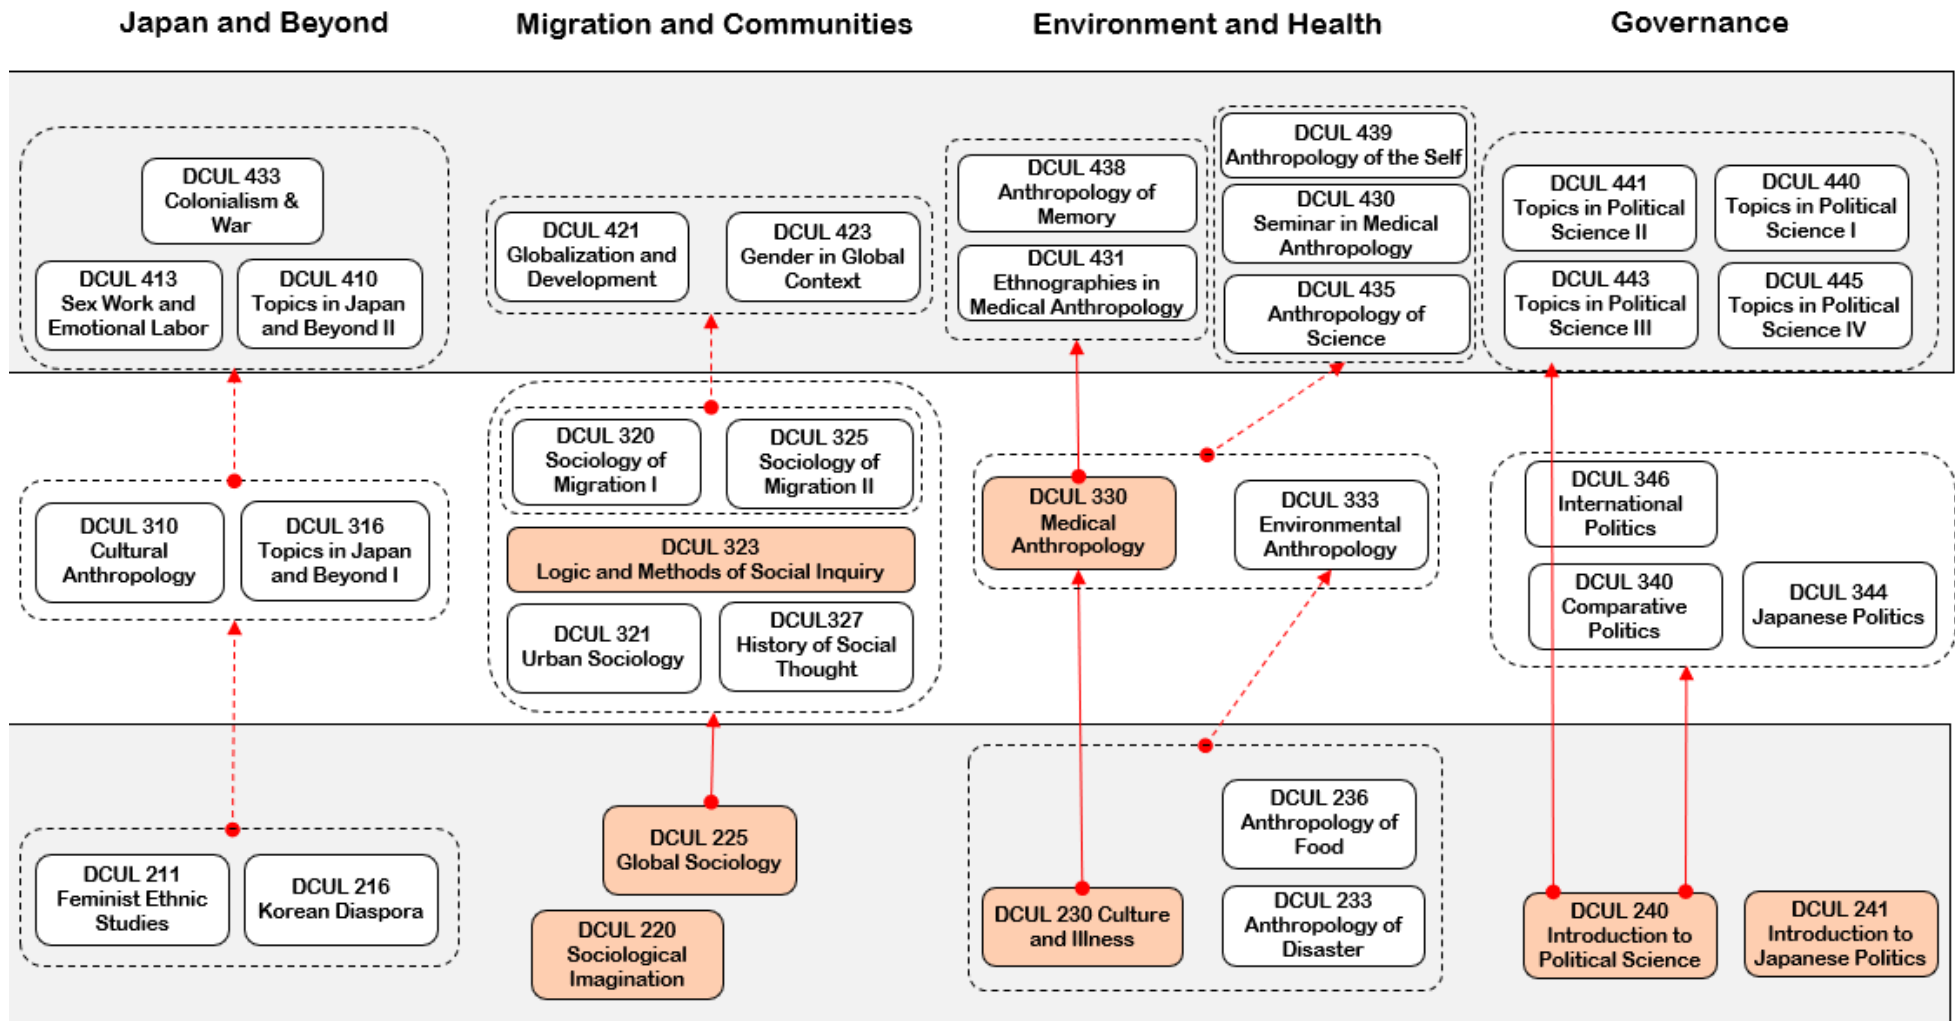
Japan and Beyond

Migration and Communities

Environment and Health

Governance

DCUL 433 Colonialism & War

DCUL 413 Sex Work and Emotional Labor

DCUL 410 Topics in Japan and Beyond II

DCUL 421 Globalization and Development

DCUL 423 Gender in Global Context

DCUL 438 Anthropology of Memory

DCUL 431 Ethnographies in Medical Anthropology

DCUL 439 Anthropology of the Self

DCUL 430 Seminar in Medical Anthropology

DCUL 435 Anthropology of Science

DCUL 441 Topics in Political Science II

DCUL 440 Topics in Political Science I

DCUL 443 Topics in Political Science III

DCUL 445 Topics in Political Science IV

DCUL 310 Cultural Anthropology

DCUL 316 Topics in Japan and Beyond I

DCUL 320 Sociology of Migration I

DCUL 325 Sociology of Migration II

DCUL 323 Logic and Methods of Social Inquiry

DCUL 321 Urban Sociology

DCUL327 History of Social Thought

DCUL 330 Medical Anthropology

DCUL 333 Environmental Anthropology

DCUL 346 International Politics

DCUL 340 Comparative Politics

DCUL 344 Japanese Politics

DCUL 211 Feminist Ethnic Studies

DCUL 216 Korean Diaspora

DCUL 225 Global Sociology

DCUL 220 Sociological Imagination

DCUL 236 Anthropology of Food

DCUL 230 Culture and Illness

DCUL 233 Anthropology of Disaster

DCUL 240 Introduction to Political Science

DCUL 241 Introduction to Japanese Politics